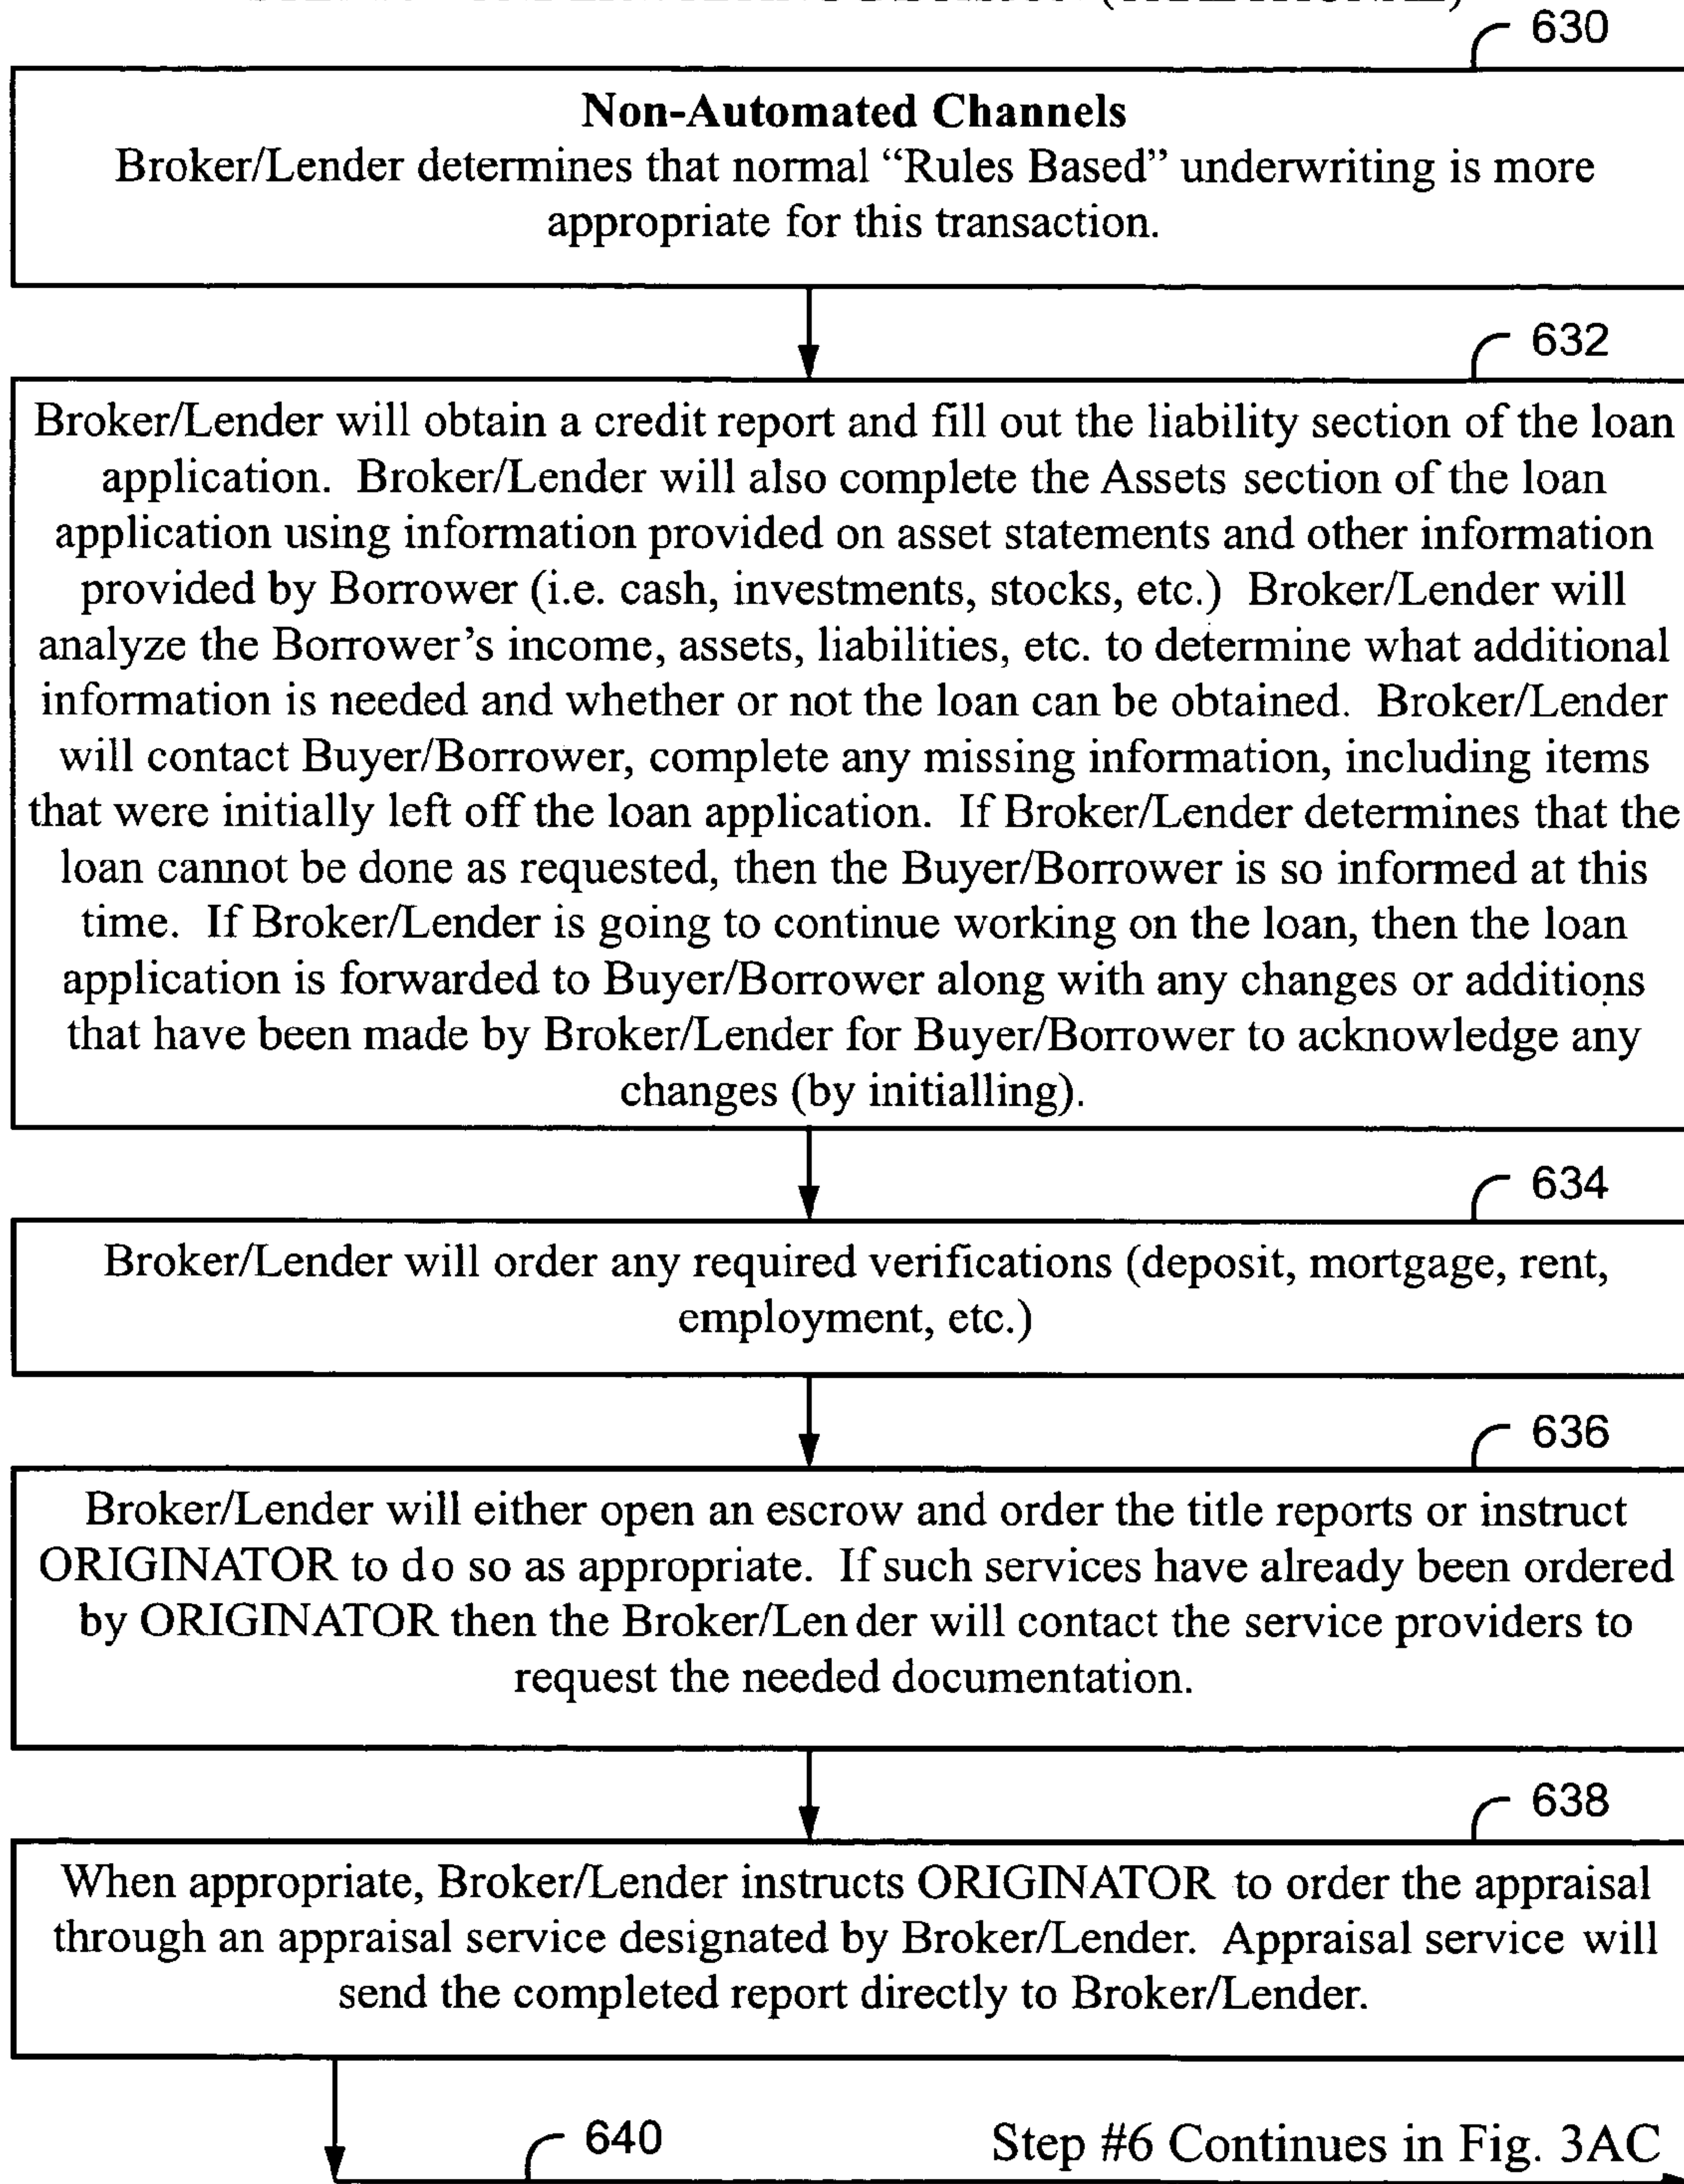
630

**Non-Automated Channels**
Broker/Lender determines that normal "Rules Based" underwriting is more appropriate for this transaction.

632

Broker/Lender will obtain a credit report and fill out the liability section of the loan application. Broker/Lender will also complete the Assets section of the loan application using information provided on asset statements and other information provided by Borrower (i.e. cash, investments, stocks, etc.) Broker/Lender will analyze the Borrower's income, assets, liabilities, etc. to determine what additional information is needed and whether or not the loan can be obtained. Broker/Lender will contact Buyer/Borrower, complete any missing information, including items that were initially left off the loan application. If Broker/Lender determines that the loan cannot be done as requested, then the Buyer/Borrower is so informed at this time. If Broker/Lender is going to continue working on the loan, then the loan application is forwarded to Buyer/Borrower along with any changes or additions that have been made by Broker/Lender for Buyer/Borrower to acknowledge any changes (by initialling).

634

Broker/Lender will order any required verifications (deposit, mortgage, rent, employment, etc.)

636

Broker/Lender will either open an escrow and order the title reports or instruct ORIGINATOR to do so as appropriate. If such services have already been ordered by ORIGINATOR then the Broker/Len der will contact the service providers to request the needed documentation.

638

When appropriate, Broker/Lender instructs ORIGINATOR to order the appraisal through an appraisal service designated by Broker/Lender. Appraisal service will send the completed report directly to Broker/Lender.

640

Step #6 Continues in Fig. 3AC